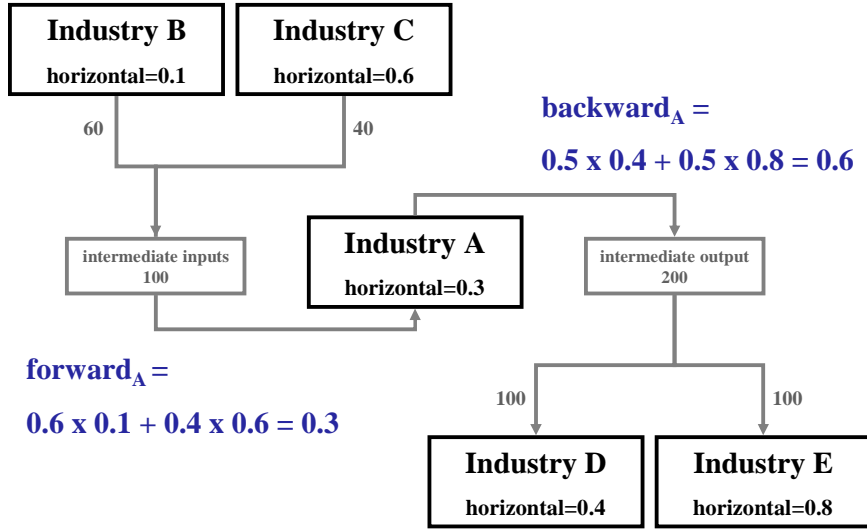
Industry B
horizontal=0.1

Industry C
horizontal=0.6

60

40

backward$_A$ =

0.5 x 0.4 + 0.5 x 0.8 = 0.6

intermediate inputs
100

Industry A
horizontal=0.3

intermediate output
200

forward$_A$ =

0.6 x 0.1 + 0.4 x 0.6 = 0.3

100

100

Industry D
horizontal=0.4

Industry E
horizontal=0.8